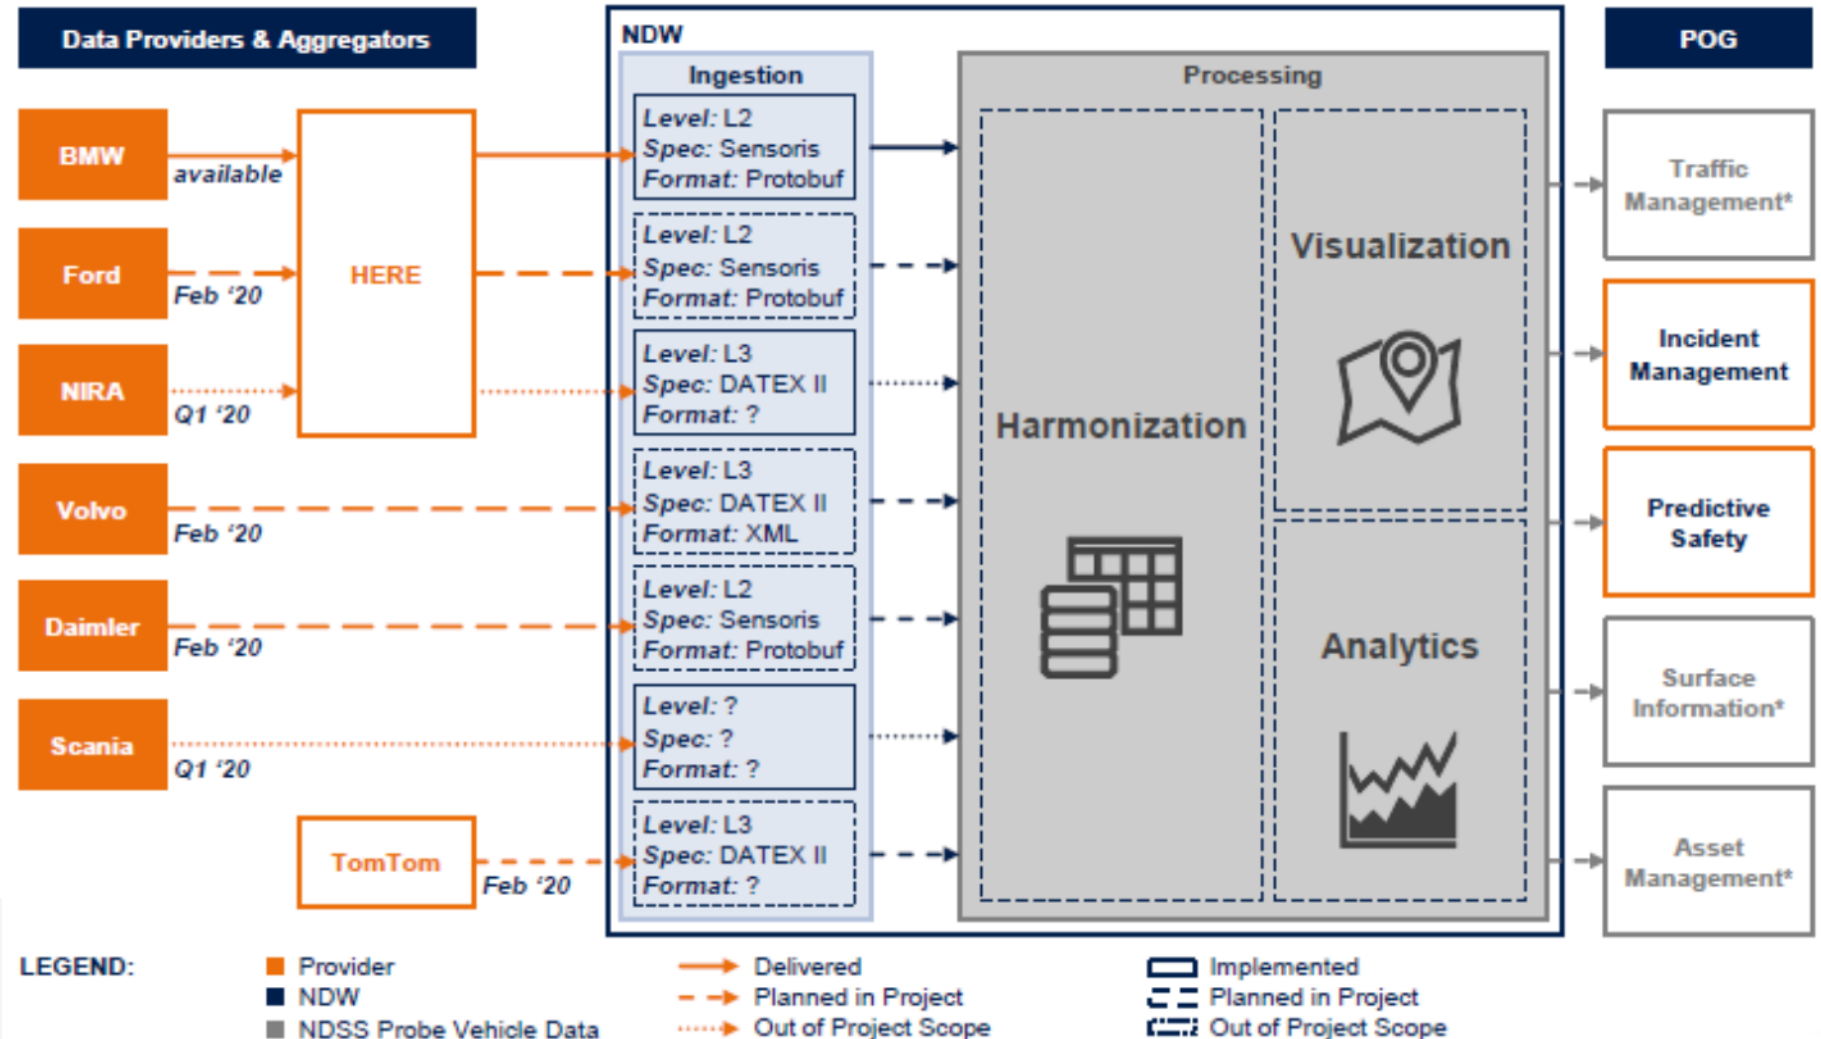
Data Providers & Aggregators

BMW
available

Ford
Feb '20

NIRA
Q1 '20

HERE

Volvo
Feb '20

Daimler
Feb '20

Scania
Q1 '20

TomTom
Feb '20

NDW

Ingestion

*Level:* L2
*Spec:* Sensoris
*Format:* Protobuf

*Level:* L2
*Spec:* Sensoris
*Format:* Protobuf

*Level:* L3
*Spec:* DATEX II
*Format:* ?

*Level:* L3
*Spec:* DATEX II
*Format:* XML

*Level:* L2
*Spec:* Sensoris
*Format:* Protobuf

*Level:* ?
*Spec:* ?
*Format:* ?

*Level:* L3
*Spec:* DATEX II
*Format:* ?

Processing

Harmonization

Visualization

Analytics

POG

Traffic Management*

Incident Management

Predictive Safety

Surface Information*

Asset Management*

LEGEND:
Provider
NDW
NDSS Probe Vehicle Data
Delivered
Planned in Project
Out of Project Scope
Implemented
Planned in Project
Out of Project Scope